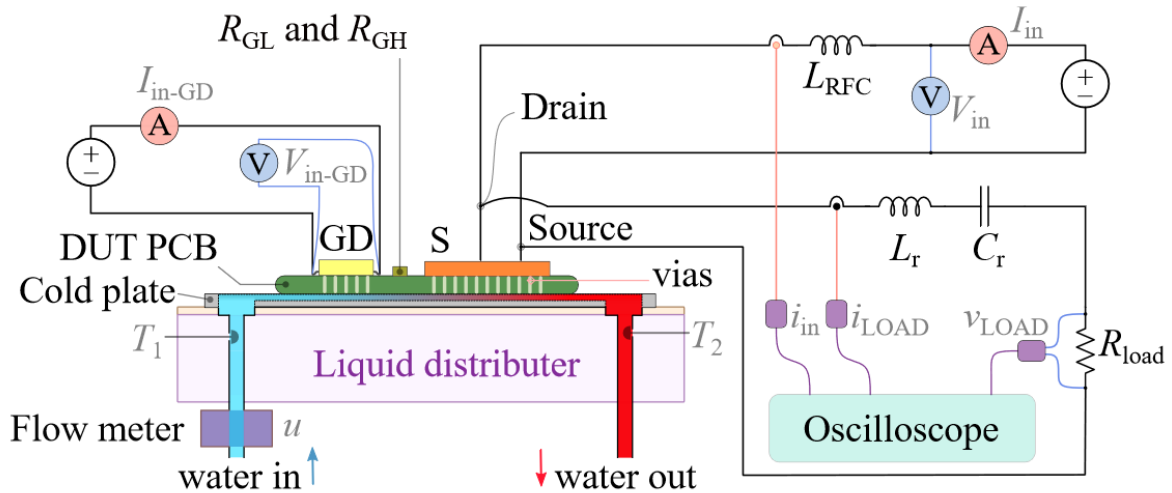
$R_{GL}$ and $R_{GH}$
$L_{RFC}$
A $I_{in}$
+
−
V $V_{in}$
$I_{in\text{-}GD}$
A
+
−
V $V_{in\text{-}GD}$
Drain
Source
GD
S
DUT PCB
vias
Cold plate
$L_r$
$C_r$
$T_1$
$T_2$
Liquid distributer
$i_{in}$
$i_{LOAD}$
$v_{LOAD}$
$R_{load}$
Flow meter
$u$
Oscilloscope
water in
water out